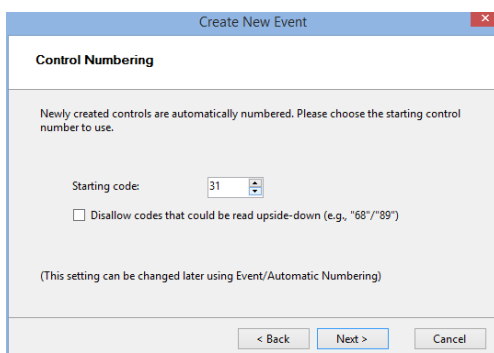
Create New Event

Control Numbering

Newly created controls are automatically numbered. Please choose the starting control number to use.

Starting code: 31

Disallow codes that could be read upside-down (e.g., "68"/"89")

(This setting can be changed later using Event/Automatic Numbering)

< Back
Next >
Cancel